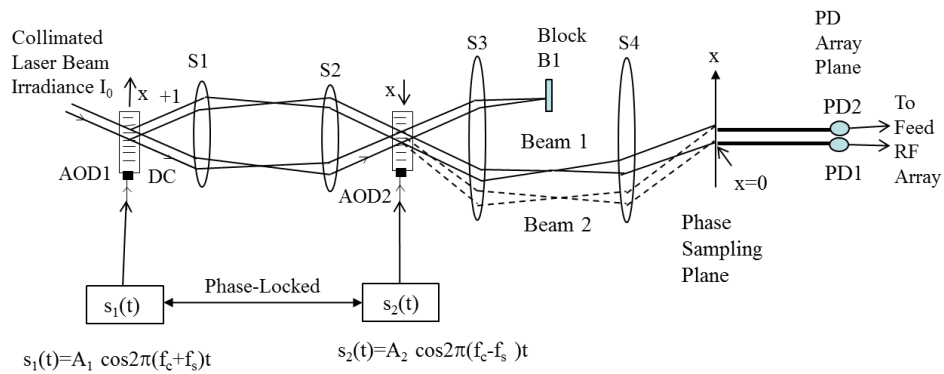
Collimated Laser Beam Irradiance $I_0$

x

+1

S1

S2

x

S3

Block B1

S4

x

PD Array Plane

PD2

To Feed RF Array

PD1

AOD1

DC

AOD2

Beam 1

Beam 2

x=0

Phase Sampling Plane

$s_1(t)$

Phase-Locked

$s_2(t)$

$s_1(t)=A_1 \cos 2\pi(f_c+f_s)t$

$s_2(t)=A_2 \cos 2\pi(f_c-f_s)t$